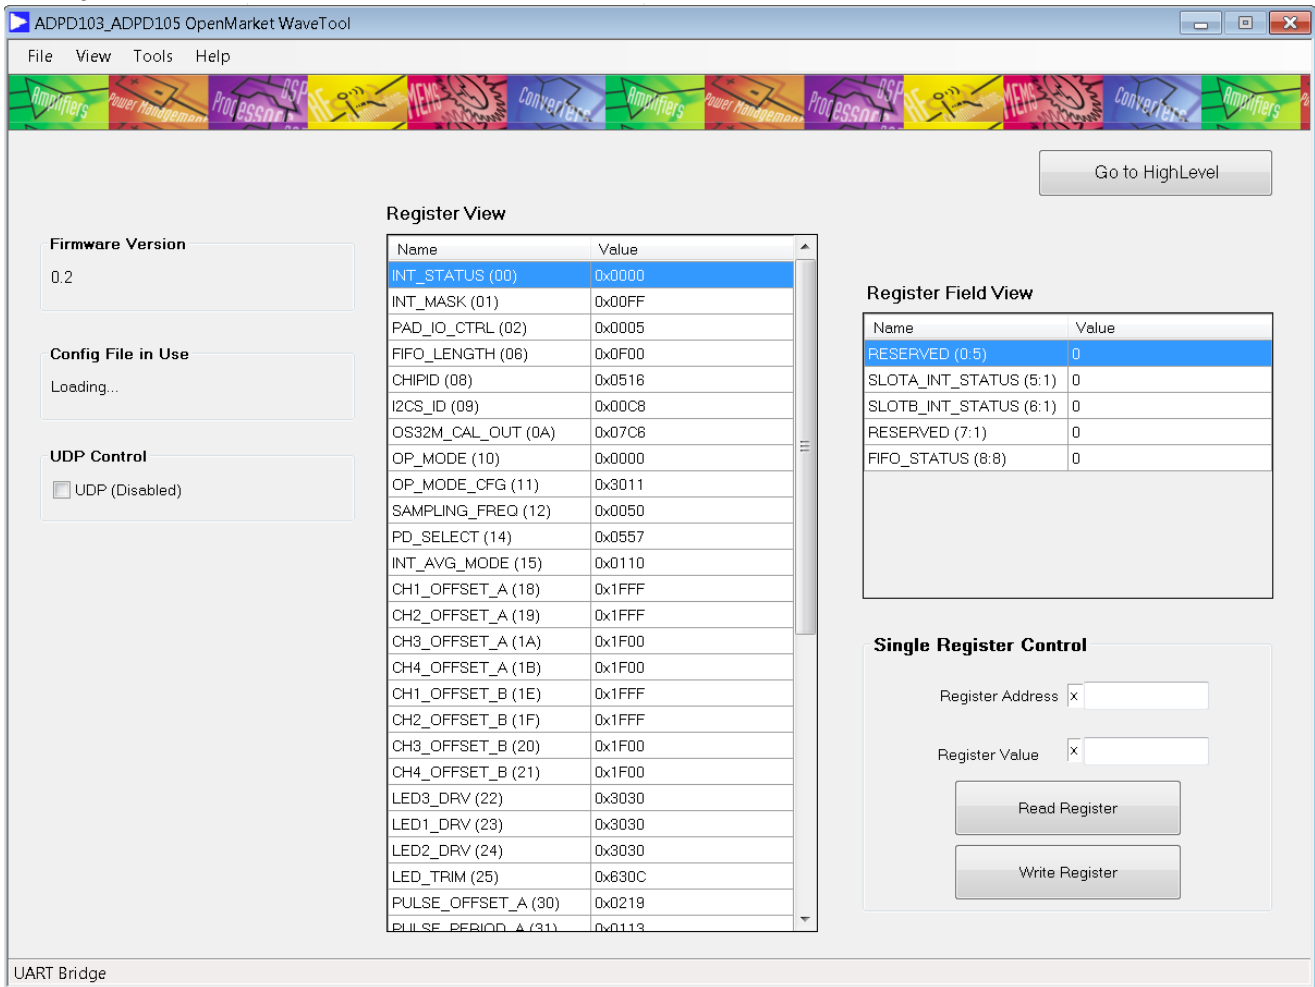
ADPD103_ADPD105 OpenMarket WaveTool

File View Tools Help

Amplifiers Power Management Processors DSP RF MEMS Converters Amplifiers Power Management Processors DSP RF MEMS Converters Amplifiers

Go to HighLevel

Firmware Version

0.2

Config File in Use

Loading...

UDP Control

UDP (Disabled)

Register View

| Name | Value |
|---|---|
| INT_STATUS (00) | 0x0000 |
| INT_MASK (01) | 0x00FF |
| PAD_IO_CTRL (02) | 0x0005 |
| FIFO_LENGTH (06) | 0x0F00 |
| CHIPID (08) | 0x0516 |
| I2CS_ID (09) | 0x00C8 |
| OS32M_CAL_OUT (0A) | 0x07C6 |
| OP_MODE (10) | 0x0000 |
| OP_MODE_CFG (11) | 0x3011 |
| SAMPLING_FREQ (12) | 0x0050 |
| PD_SELECT (14) | 0x0557 |
| INT_AVG_MODE (15) | 0x0110 |
| CH1_OFFSET_A (18) | 0x1FFF |
| CH2_OFFSET_A (19) | 0x1FFF |
| CH3_OFFSET_A (1A) | 0x1F00 |
| CH4_OFFSET_A (1B) | 0x1F00 |
| CH1_OFFSET_B (1E) | 0x1FFF |
| CH2_OFFSET_B (1F) | 0x1FFF |
| CH3_OFFSET_B (20) | 0x1F00 |
| CH4_OFFSET_B (21) | 0x1F00 |
| LED3_DRV (22) | 0x3030 |
| LED1_DRV (23) | 0x3030 |
| LED2_DRV (24) | 0x3030 |
| LED_TRIM (25) | 0x630C |
| PULSE_OFFSET_A (30) | 0x0219 |
| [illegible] | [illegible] |

Register Field View

| Name | Value |
|---|---|
| RESERVED (0:5) | 0 |
| SLOTA_INT_STATUS (5:1) | 0 |
| SLOTB_INT_STATUS (6:1) | 0 |
| RESERVED (7:1) | 0 |
| FIFO_STATUS (8:8) | 0 |

Single Register Control

Register Address x

Register Value x

Read Register

Write Register

UART Bridge